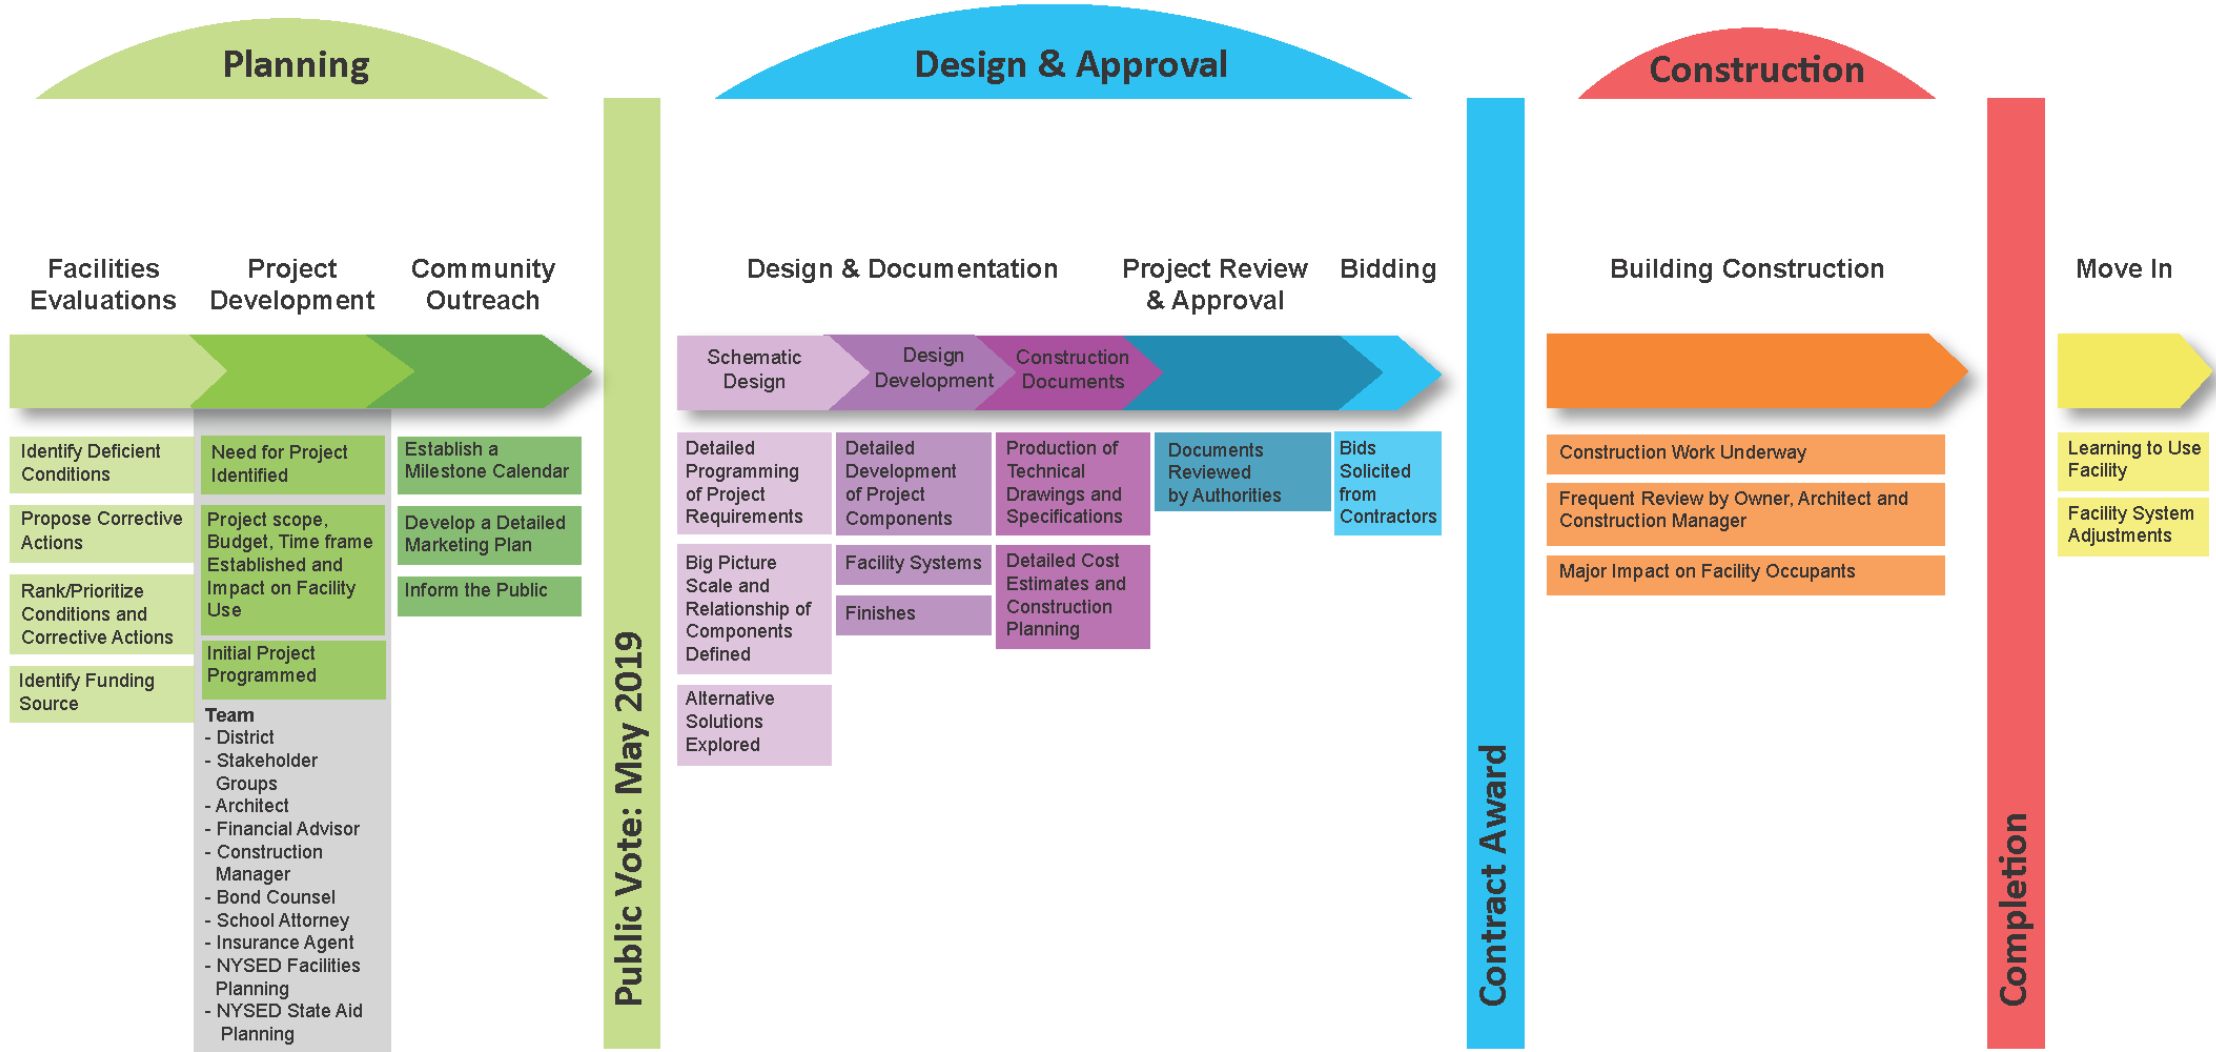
Planning

Facilities Evaluations

Identify Deficient Conditions

Propose Corrective Actions

Rank/Prioritize Conditions and Corrective Actions

Identify Funding Source

Project Development

Need for Project Identified

Project scope, Budget, Time frame Established and Impact on Facility Use

Initial Project Programmed

Team
- District
- Stakeholder Groups
- Architect
- Financial Advisor
- Construction Manager
- Bond Counsel
- School Attorney
- Insurance Agent
- NYSED Facilities Planning
- NYSED State Aid Planning

Community Outreach

Establish a Milestone Calendar

Develop a Detailed Marketing Plan

Inform the Public

Public Vote: May 2019

Design & Approval

Design & Documentation

Schematic Design

Detailed Programming of Project Requirements

Big Picture Scale and Relationship of Components Defined

Alternative Solutions Explored

Design Development

Detailed Development of Project Components

Facility Systems

Finishes

Construction Documents

Production of Technical Drawings and Specifications

Detailed Cost Estimates and Construction Planning

Project Review & Approval

Documents Reviewed by Authorities

Bidding

Bids Solicited from Contractors

Contract Award

Construction

Building Construction

Construction Work Underway

Frequent Review by Owner, Architect and Construction Manager

Major Impact on Facility Occupants

Completion

Move In

Learning to Use Facility

Facility System Adjustments